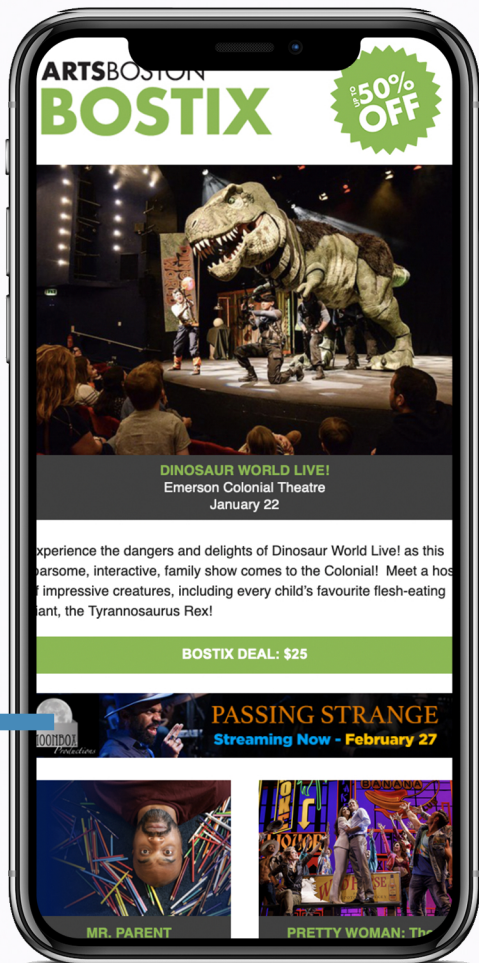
ARTSBOSTON
BOSTIX

UP TO 50% OFF

DINOSAUR WORLD LIVE!
Emerson Colonial Theatre
January 22

xperience the dangers and delights of Dinosaur World Live! as this oarsome, interactive, family show comes to the Colonial! Meet a hos f impressive creatures, including every child's favourite flesh-eating iant, the Tyrannosaurus Rex!

BOSTIX DEAL: $25

MOONBOX Productions

PASSING STRANGE
Streaming Now - February 27

MR. PARENT

PRETTY WOMAN: The